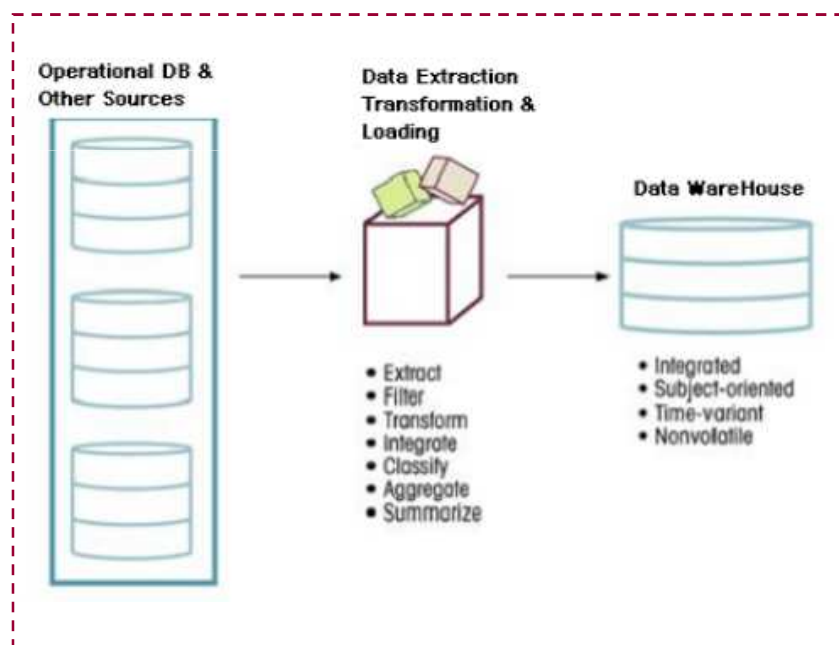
Operational DB & Other Sources

Data Extraction Transformation & Loading

- Extract
- Filter
- Transform
- Integrate
- Classify
- Aggregate
- Summarize

Data WareHouse

- Integrated
- Subject-oriented
- Time-variant
- Nonvolatile